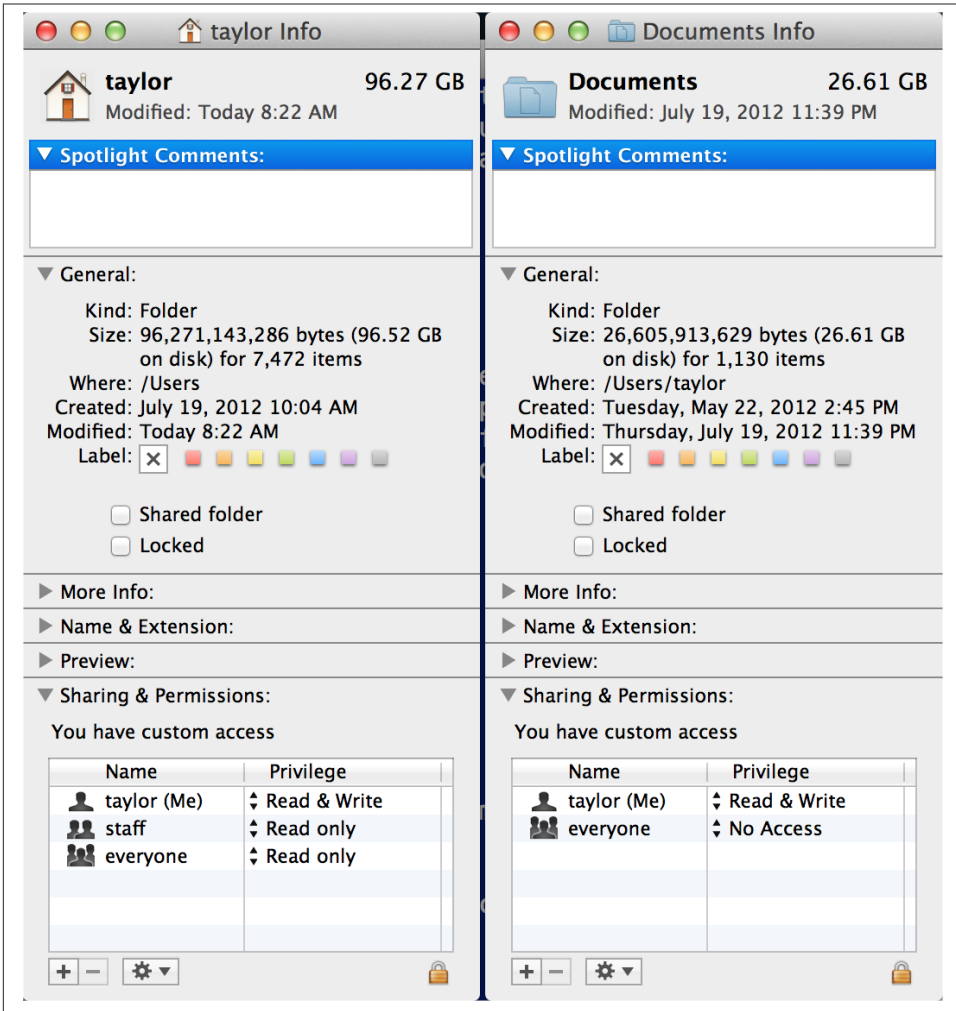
taylor Info

taylor 96.27 GB
Modified: Today 8:22 AM

Spotlight Comments:

General:

Kind: Folder
Size: 96,271,143,286 bytes (96.52 GB on disk) for 7,472 items
Where: /Users
Created: July 19, 2012 10:04 AM
Modified: Today 8:22 AM
Label:

Shared folder
Locked

More Info:
Name & Extension:
Preview:
Sharing & Permissions:

You have custom access

| Name | Privilege |
|---|---|
| taylor (Me) | Read & Write |
| staff | Read only |
| everyone | Read only |

Documents Info

Documents 26.61 GB
Modified: July 19, 2012 11:39 PM

Spotlight Comments:

General:

Kind: Folder
Size: 26,605,913,629 bytes (26.61 GB on disk) for 1,130 items
Where: /Users/taylor
Created: Tuesday, May 22, 2012 2:45 PM
Modified: Thursday, July 19, 2012 11:39 PM
Label:

Shared folder
Locked

More Info:
Name & Extension:
Preview:
Sharing & Permissions:

You have custom access

| Name | Privilege |
|---|---|
| taylor (Me) | Read & Write |
| everyone | No Access |